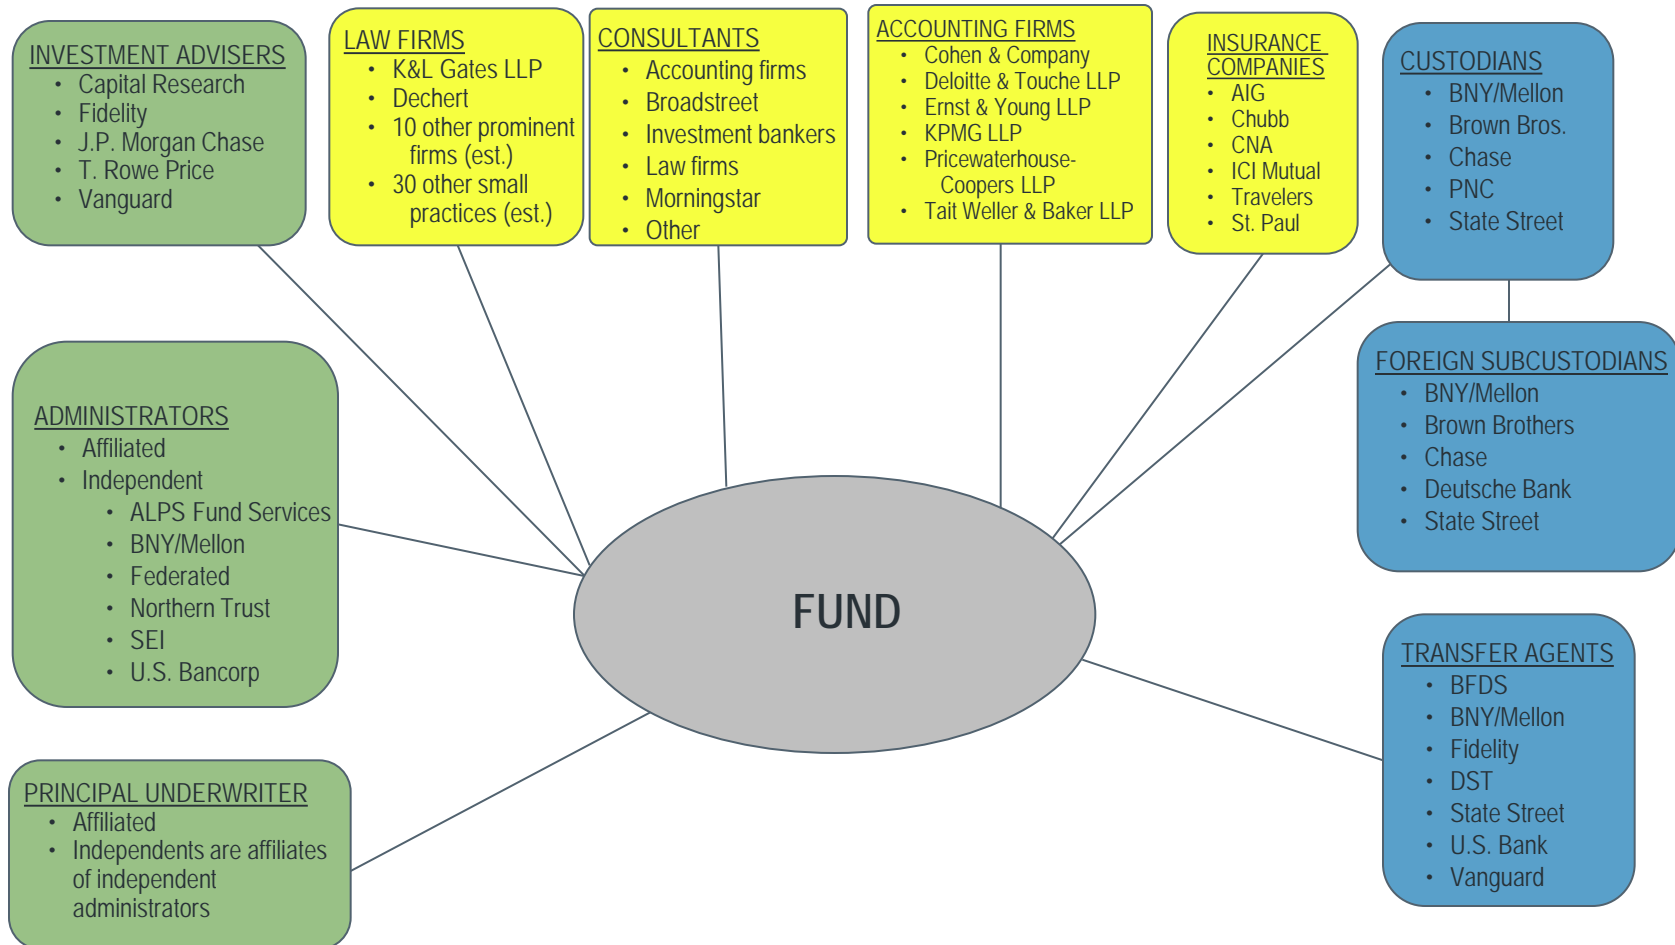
INVESTMENT ADVISERS
- Capital Research
- Fidelity
- J.P. Morgan Chase
- T. Rowe Price
- Vanguard

LAW FIRMS
- K&L Gates LLP
- Dechert
- 10 other prominent firms (est.)
- 30 other small practices (est.)

CONSULTANTS
- Accounting firms
- Broadstreet
- Investment bankers
- Law firms
- Morningstar
- Other

ACCOUNTING FIRMS
- Cohen & Company
- Deloitte & Touche LLP
- Ernst & Young LLP
- KPMG LLP
- Pricewaterhouse-Coopers LLP
- Tait Weller & Baker LLP

INSURANCE COMPANIES
- AIG
- Chubb
- CNA
- ICI Mutual
- Travelers
- St. Paul

CUSTODIANS
- BNY/Mellon
- Brown Bros.
- Chase
- PNC
- State Street

FOREIGN SUBCUSTODIANS
- BNY/Mellon
- Brown Brothers
- Chase
- Deutsche Bank
- State Street

ADMINISTRATORS
- Affiliated
- Independent
  - ALPS Fund Services
  - BNY/Mellon
  - Federated
  - Northern Trust
  - SEI
  - U.S. Bancorp

FUND

TRANSFER AGENTS
- BFDS
- BNY/Mellon
- Fidelity
- DST
- State Street
- U.S. Bank
- Vanguard

PRINCIPAL UNDERWRITER
- Affiliated
- Independents are affiliates of independent administrators